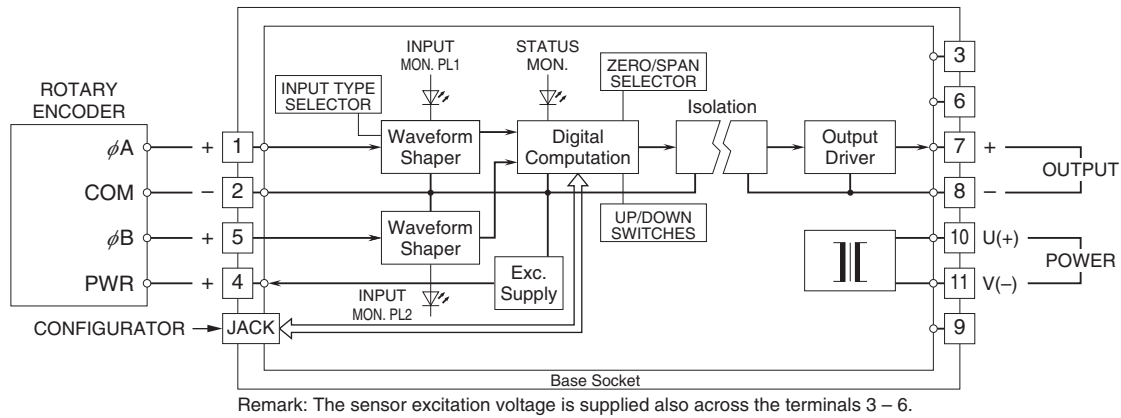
ROTARY ENCODER

$\phi$A
COM
$\phi$B
PWR

+ 1
− 2
+ 5
+ 4

CONFIGURATOR → JACK

INPUT TYPE SELECTOR

INPUT MON. PL1

Waveform Shaper

Waveform Shaper

INPUT MON. PL2

STATUS MON.

Digital Computation

ZERO/SPAN SELECTOR

UP/DOWN SWITCHES

Exc. Supply

Isolation

Output Driver

3
6
7 +
8 −
10 U(+)
11 V(−)
9

OUTPUT

POWER

Base Socket

Remark: The sensor excitation voltage is supplied also across the terminals 3 – 6.